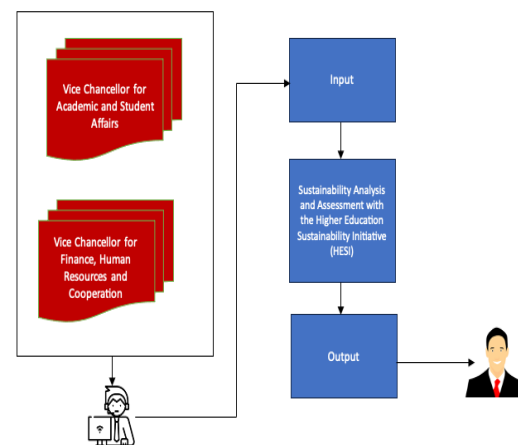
Vice Chancellor for Academic and Student Affairs

Vice Chancellor for Finance, Human Resources and Cooperation

Input

Sustainability Analysis and Assessment with the Higher Education Sustainability Initiative (HESI)

Output